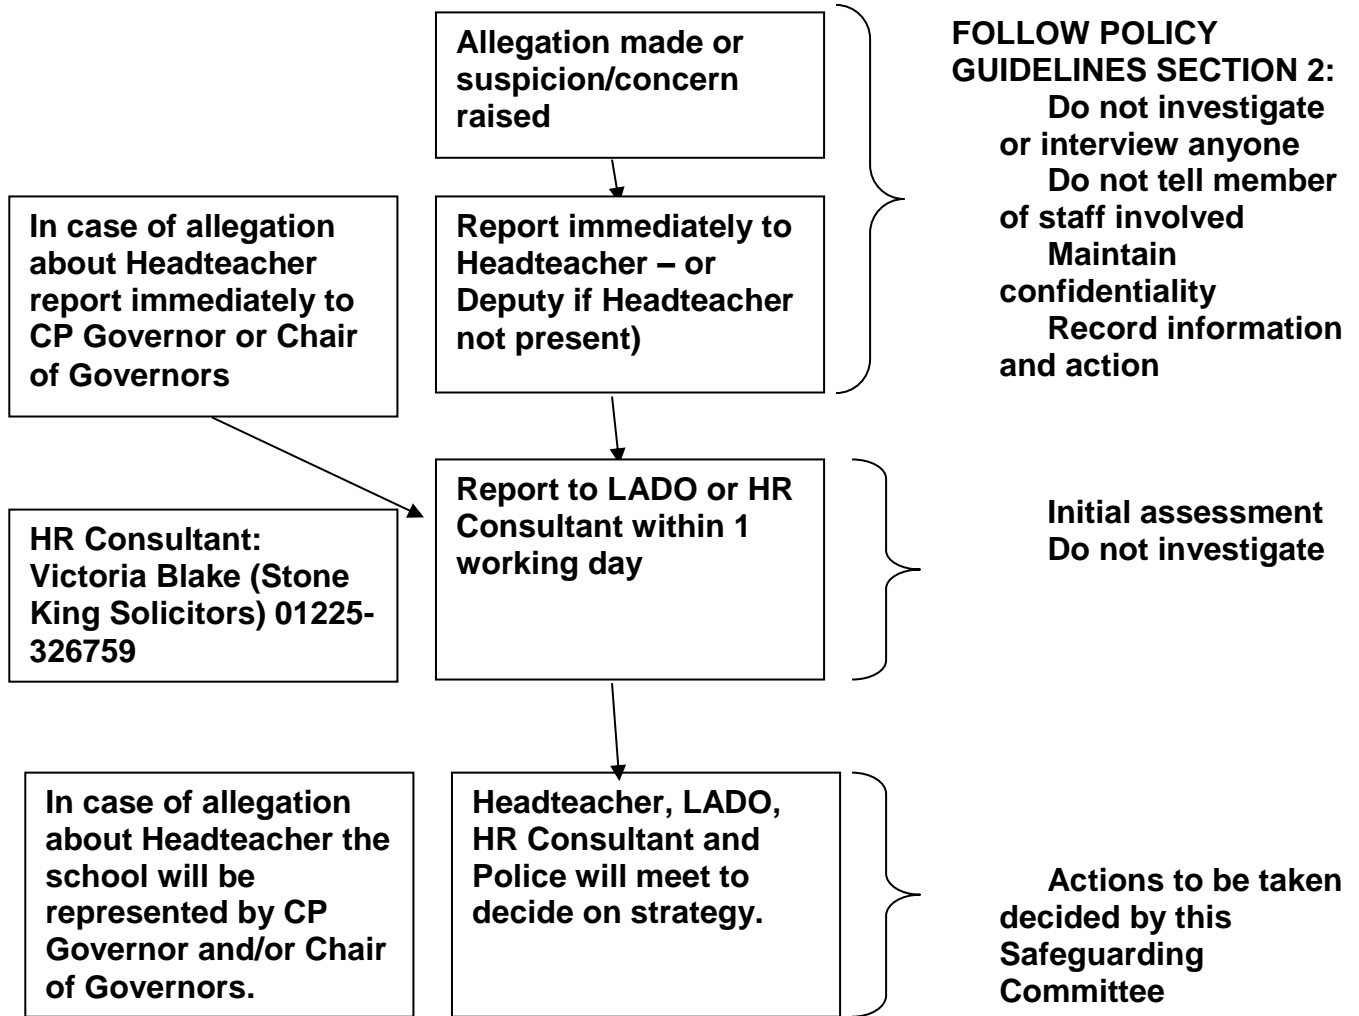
Allegation made or suspicion/concern raised

Report immediately to Headteacher – or Deputy if Headteacher not present)

FOLLOW POLICY GUIDELINES SECTION 2:
Do not investigate or interview anyone
Do not tell member of staff involved
Maintain confidentiality
Record information and action

In case of allegation about Headteacher report immediately to CP Governor or Chair of Governors

Report to LADO or HR Consultant within 1 working day

HR Consultant: Victoria Blake (Stone King Solicitors) 01225-326759

Initial assessment
Do not investigate

In case of allegation about Headteacher the school will be represented by CP Governor and/or Chair of Governors.

Headteacher, LADO, HR Consultant and Police will meet to decide on strategy.

Actions to be taken decided by this Safeguarding Committee